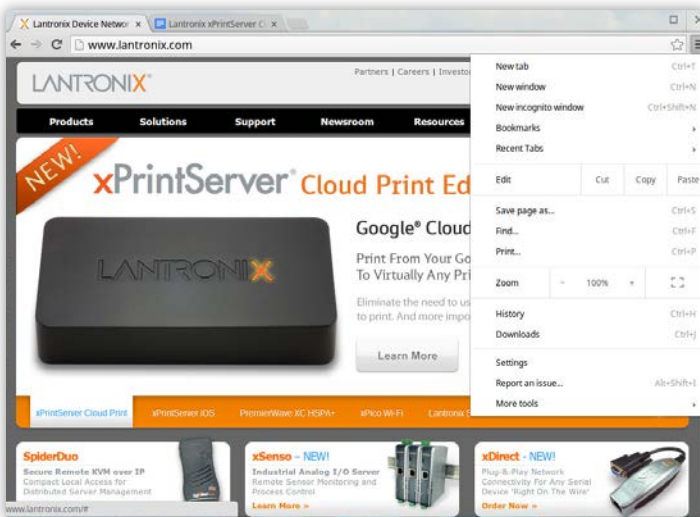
Lantronix Device Networ ×
Lantronix xPrintServer C ×

www.lantronix.com

LANTRONIX

Partners | Careers | Investo

Products
Solutions
Support
Newsroom
Resources

NEW!

xPrintServer Cloud Print Ed

LANTRONIX

Google Cloud

Print From Your Go
To Virtually Any Pri

Eliminate the need to us
to print. And more impo

Learn More

xPrintServer Cloud Print
xPrintServer iOS
PremierWave XC HSPA+
xPico Wi-Fi
Lantronix

SpiderDuo
Secure Remote KVM over IP
Compact Local Access for
Distributed Server Management

xSenso – NEW!
Industrial Analog I/O Server
Remote Sensor Monitoring and
Process Control
Learn More »

xDirect – NEW!
Plug & Play Network
Connectivity For Any Serial
Device 'Right On The Wire'
Order Now »

www.lantronix.com/#

New tab Ctrl+T
New window Ctrl+N
New incognito window Ctrl+Shift+N
Bookmarks
Recent Tabs
Edit Cut Copy Paste
Save page as... Ctrl+S
Find... Ctrl+F
Print... Ctrl+P
Zoom - 100% +
History Ctrl+H
Downloads Ctrl+J
Settings
Report an issue... Alt+Shift+I
More tools